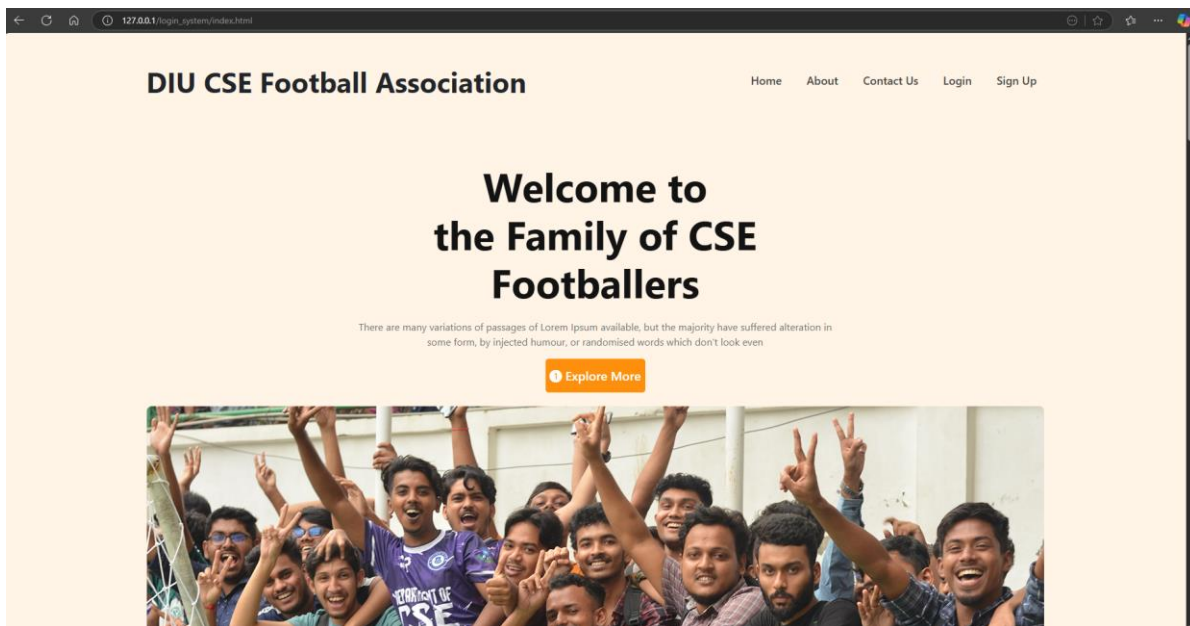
127.0.0.1/login_system/index.html

DIU CSE Football Association

Home About Contact Us Login Sign Up

Welcome to the Family of CSE Footballers

There are many variations of passages of Lorem Ipsum available, but the majority have suffered alteration in some form, by injected humour, or randomised words which don't look even

Explore More

DEPARTMENT OF CSE